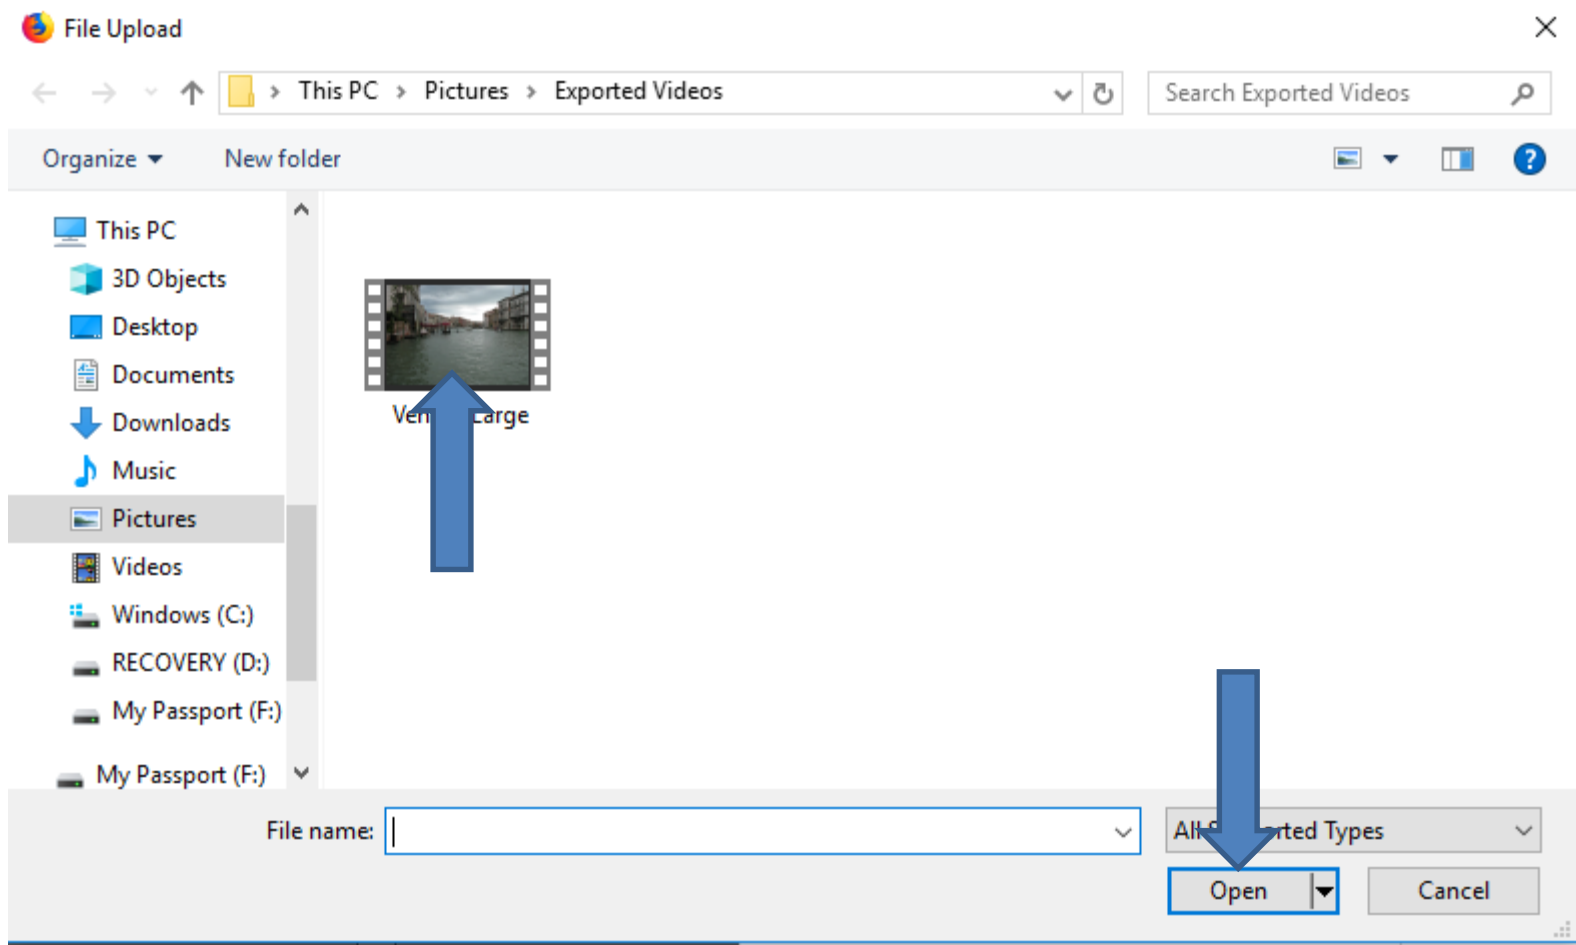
File Upload

This PC › Pictures › Exported Videos

Search Exported Videos

Organize ▾ New folder

This PC
3D Objects
Desktop
Documents
Downloads
Music
Pictures
Videos
Windows (C:)
RECOVERY (D:)
My Passport (F:)
My Passport (F:)

Ve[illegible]arge

File name:

All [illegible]rted Types

Open

Cancel